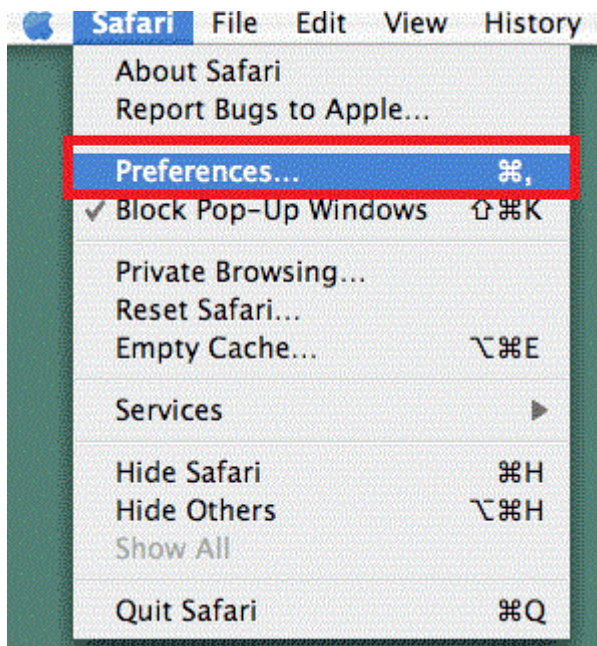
Safari File Edit View History

About Safari
Report Bugs to Apple...

Preferences... ⌘,
✓ Block Pop-Up Windows ⇧⌘K

Private Browsing...
Reset Safari...
Empty Cache... ⌥⌘E

Services

Hide Safari ⌘H
Hide Others ⌥⌘H
Show All

Quit Safari ⌘Q